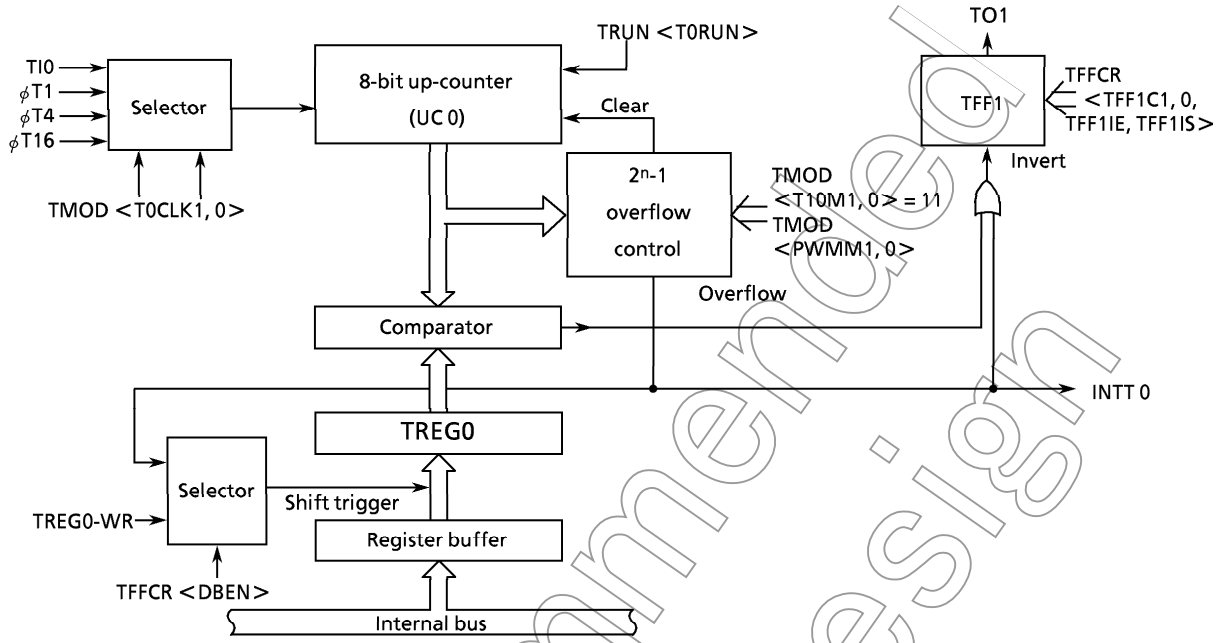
TI0
$\phi$T1
$\phi$T4
$\phi$T16
Selector
TMOD < T0CLK1, 0 >
8-bit up-counter
(UC 0)
TRUN < T0RUN >
Clear
$2^n$-1
overflow
control
TMOD
< T10M1, 0 > = 11
TMOD
< PWMM1, 0 >
Overflow
TO1
TFF1
TFFCR
< TFF1C1, 0,
TFF1IE, TFF1IS >
Invert
Comparator
INTT 0
TREG0
Selector
Shift trigger
TREG0-WR
Register buffer
TFFCR < DBEN >
Internal bus
Not Recommended for New Design